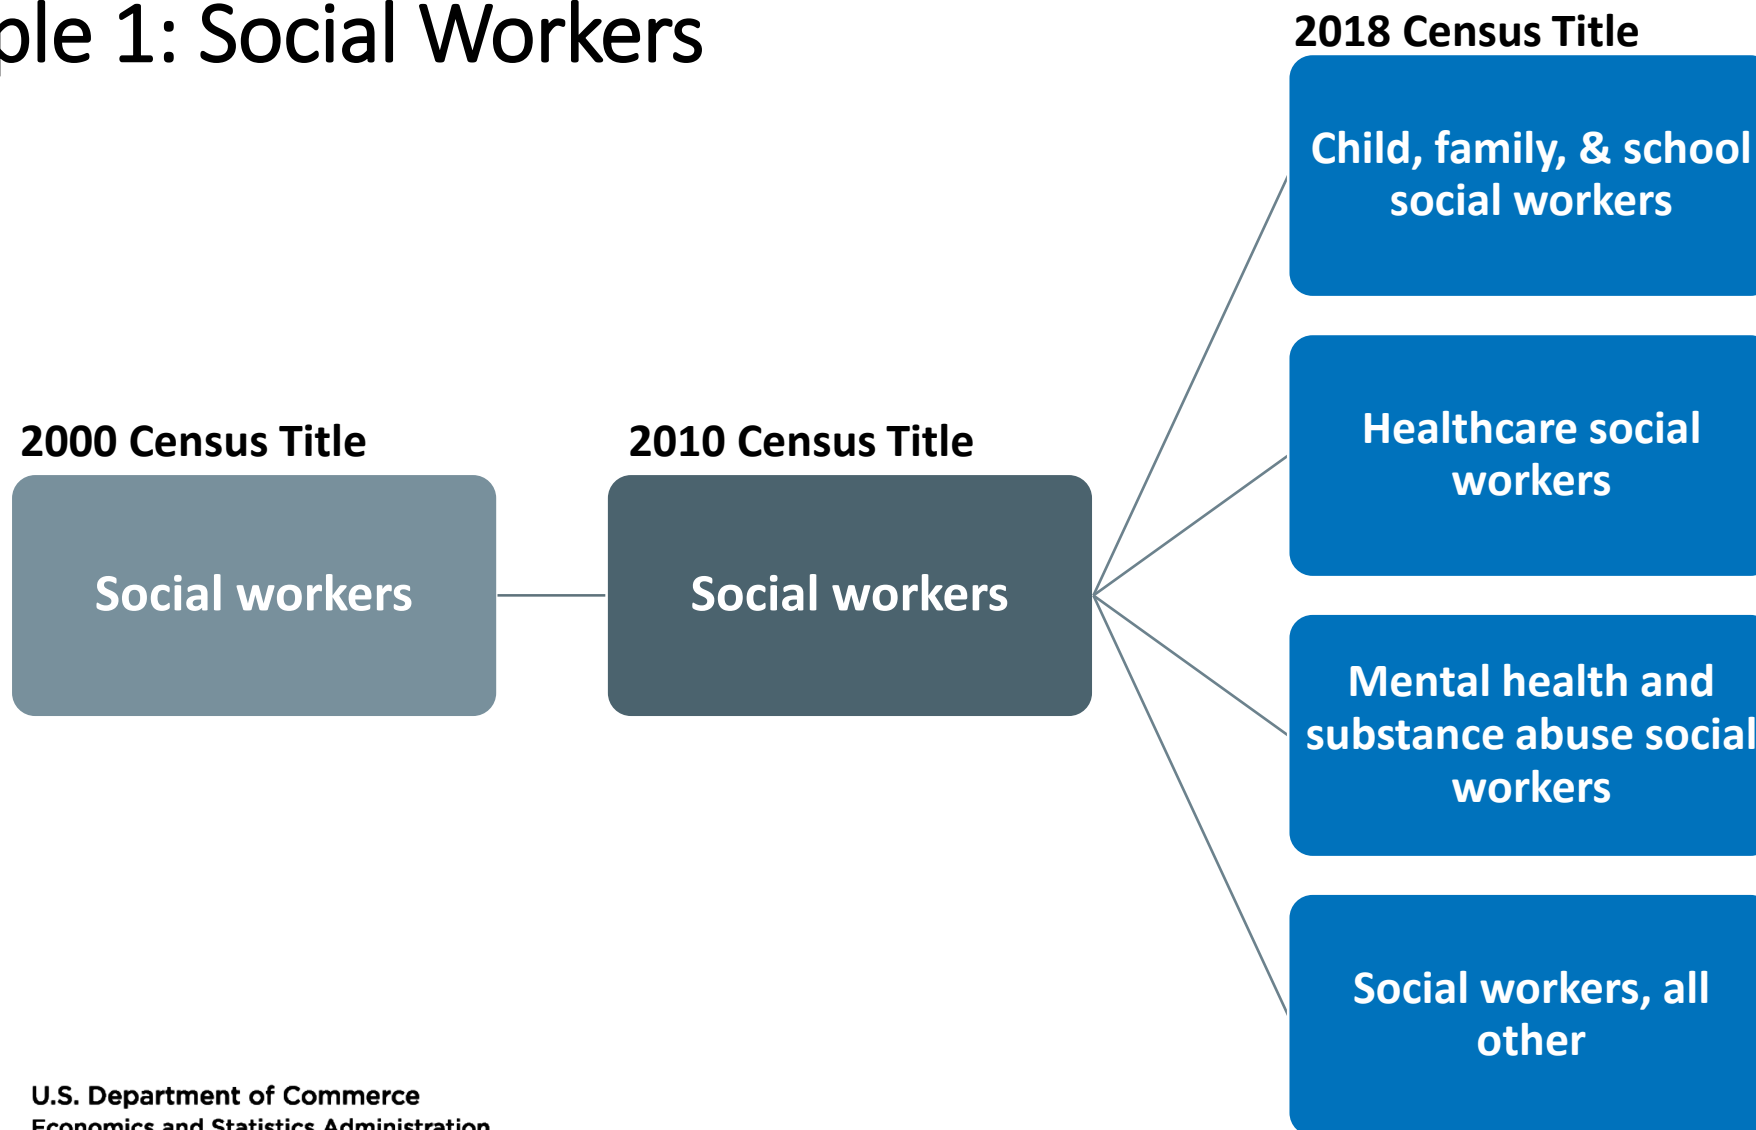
ple 1: Social Workers

2000 Census Title

Social workers

2010 Census Title

Social workers

2018 Census Title

Child, family, & school social workers

Healthcare social workers

Mental health and substance abuse social workers

Social workers, all other

U.S. Department of Commerce
Economics and Statistics Administration